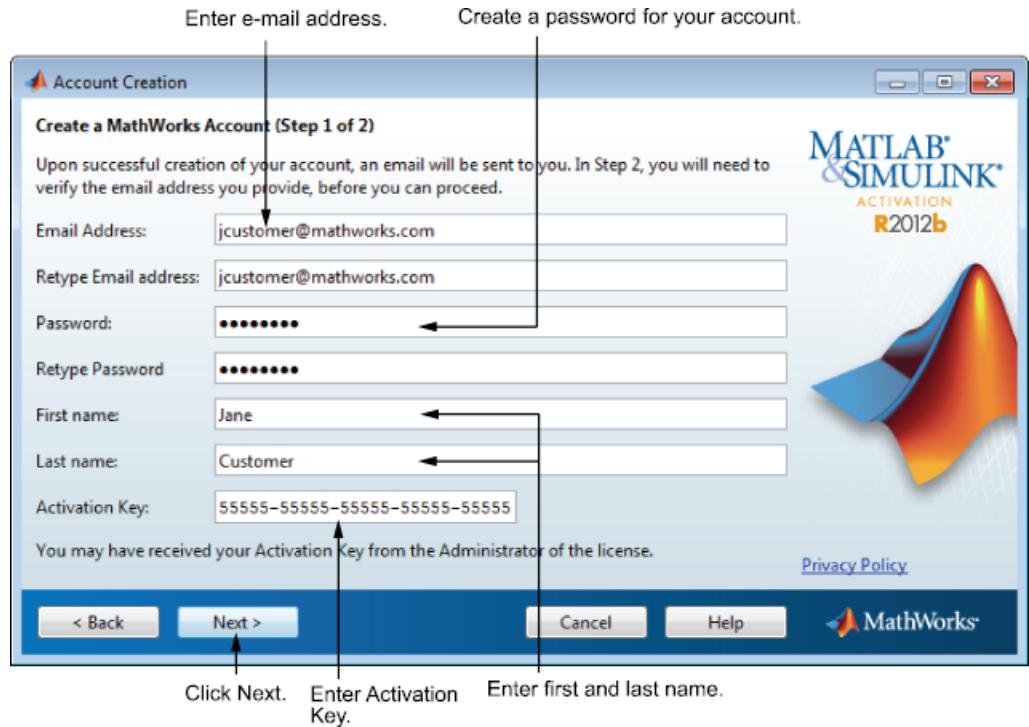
Enter e-mail address.

Create a password for your account.

Account Creation

Create a MathWorks Account (Step 1 of 2)

Upon successful creation of your account, an email will be sent to you. In Step 2, you will need to verify the email address you provide, before you can proceed.

MATLAB® & SIMULINK® ACTIVATION R2012b

Email Address: jcustomer@mathworks.com

Retype Email address: jcustomer@mathworks.com

Password: ●●●●●●●●●

Retype Password ●●●●●●●●●

First name: Jane

Last name: Customer

Activation Key: 55555-55555-55555-55555-55555

You may have received your Activation Key from the Administrator of the license.

Privacy Policy

< Back

Next >

Cancel

Help

MathWorks®

Click Next.

Enter Activation Key.

Enter first and last name.